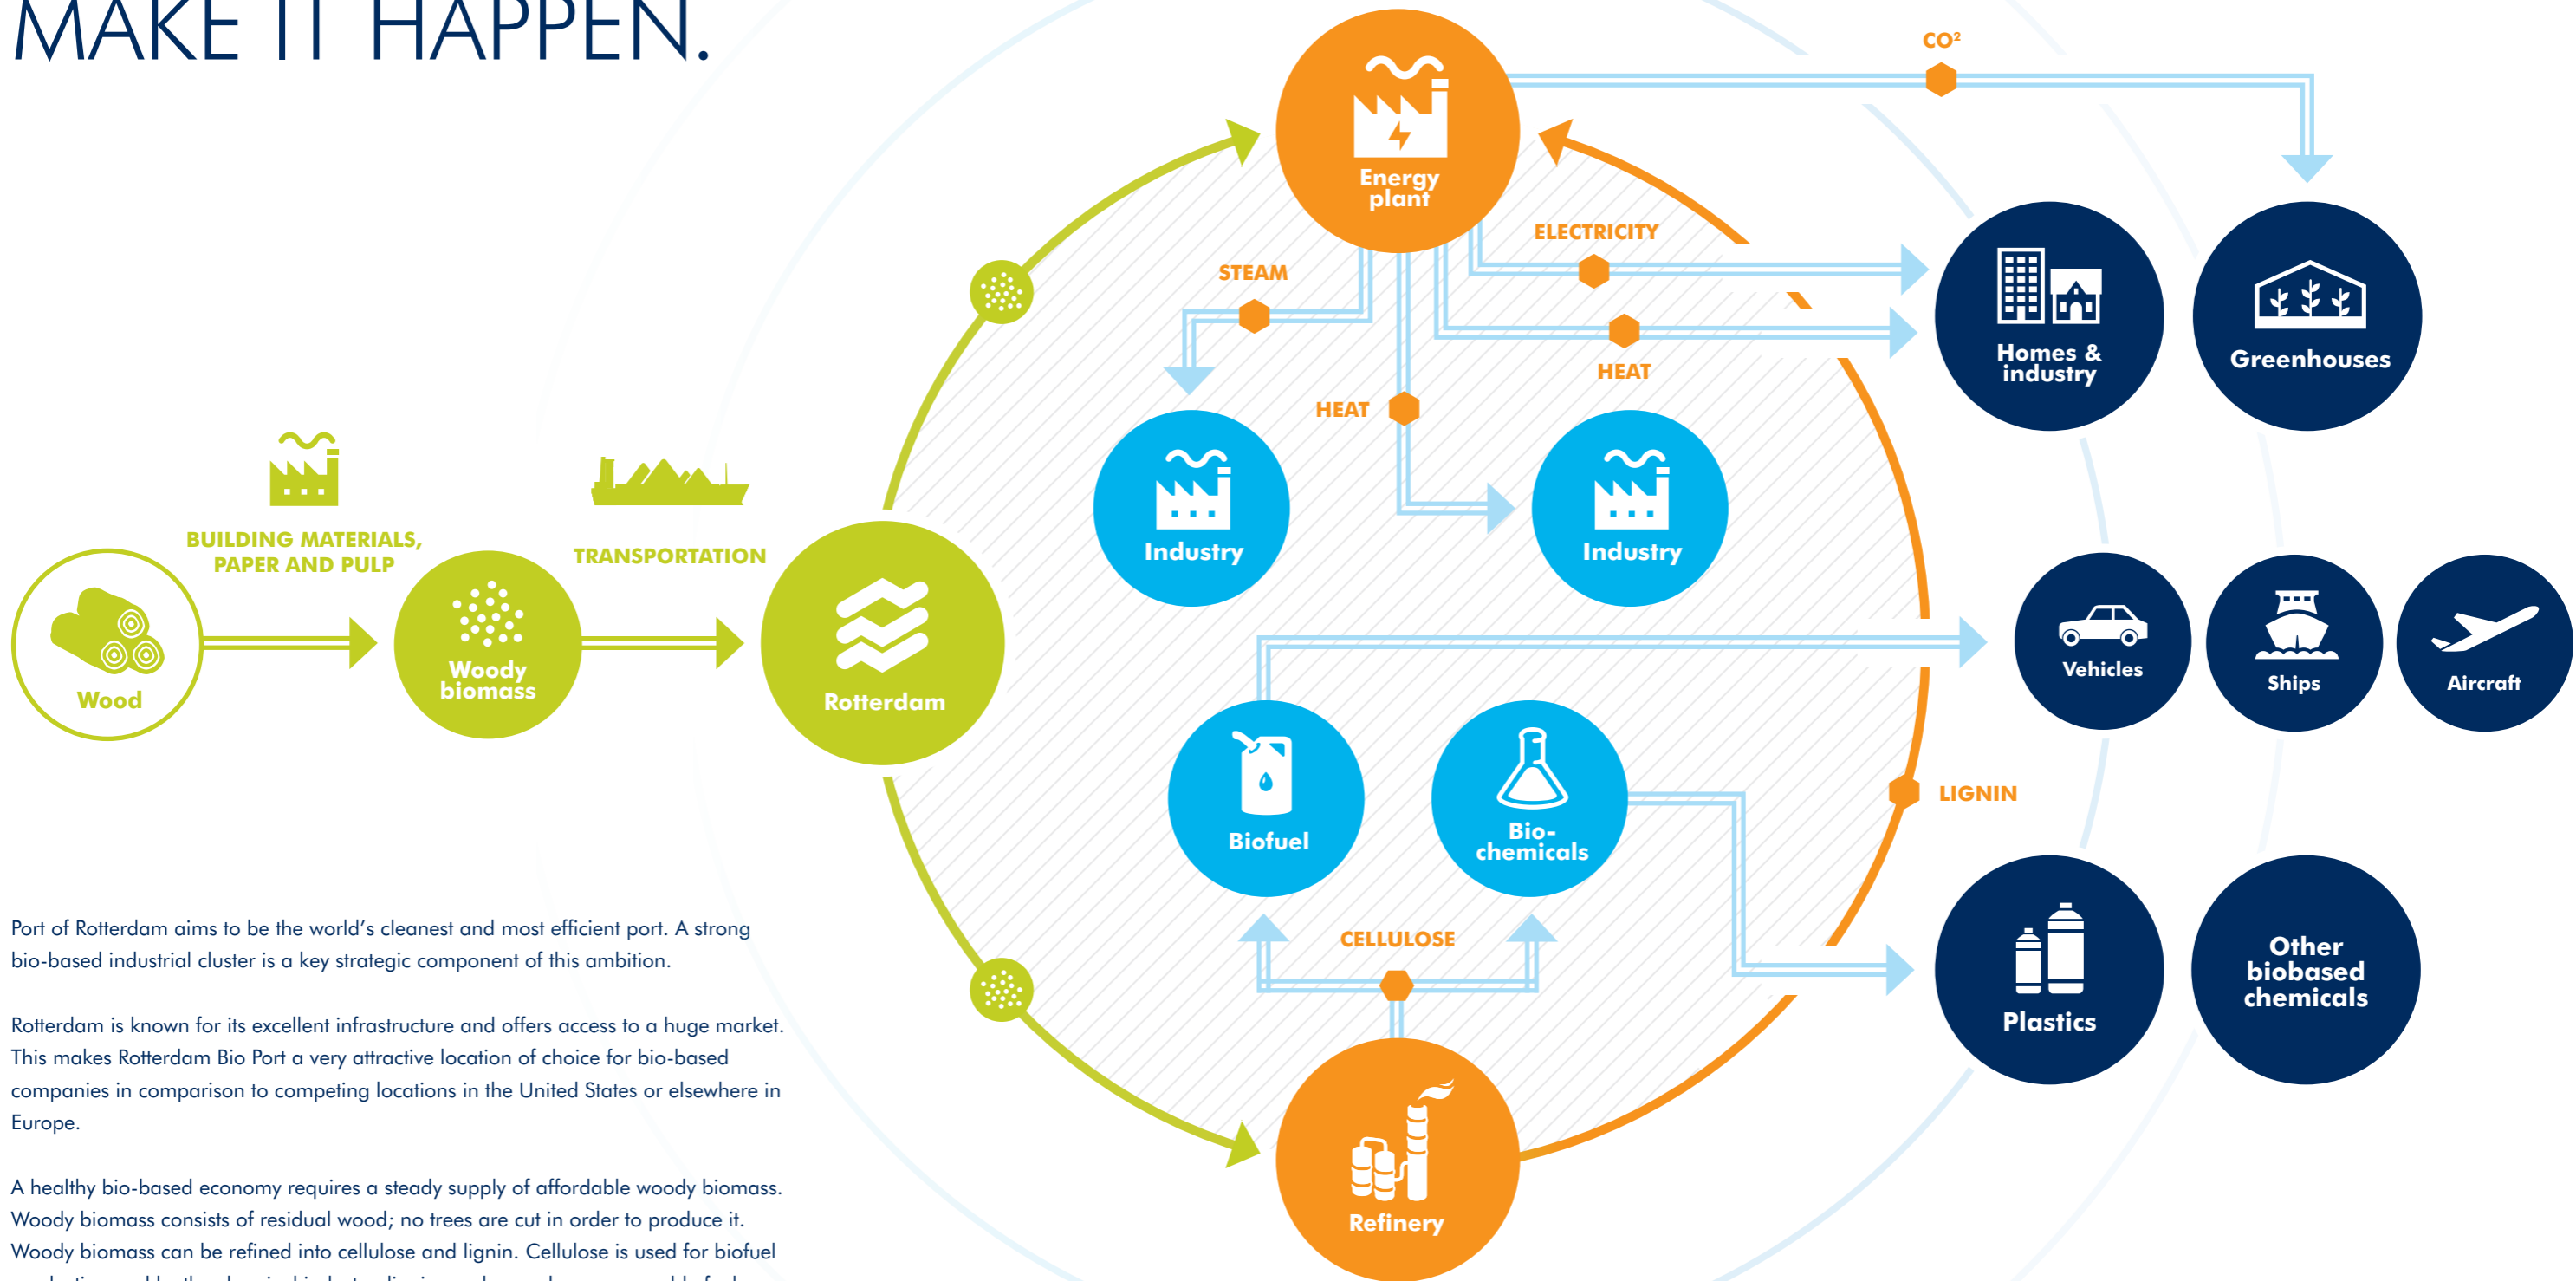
MAKE IT HAPPEN.

Wood

BUILDING MATERIALS, PAPER AND PULP

Woody biomass

TRANSPORTATION

Rotterdam

Energy plant

$CO^2$

STEAM

ELECTRICITY

HEAT

HEAT

Industry

Industry

Homes & industry

Greenhouses

Vehicles

Ships

Aircraft

Biofuel

Bio-chemicals

LIGNIN

CELLULOSE

Plastics

Other biobased chemicals

Refinery

Port of Rotterdam aims to be the world's cleanest and most efficient port. A strong bio-based industrial cluster is a key strategic component of this ambition.

Rotterdam is known for its excellent infrastructure and offers access to a huge market. This makes Rotterdam Bio Port a very attractive location of choice for bio-based companies in comparison to competing locations in the United States or elsewhere in Europe.

A healthy bio-based economy requires a steady supply of affordable woody biomass. Woody biomass consists of residual wood; no trees are cut in order to produce it. Woody biomass can be refined into cellulose and lignin. Cellulose is used for biofuel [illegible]